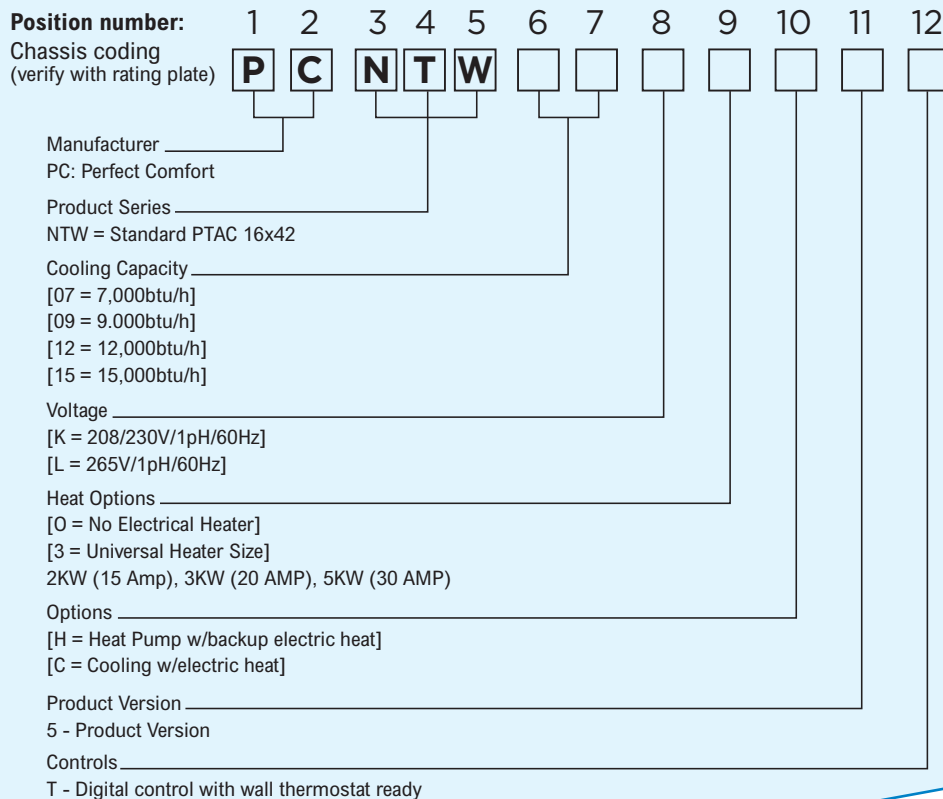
Position number: 1 2 3 4 5 6 7 8 9 10 11 12

Chassis coding
(verify with rating plate)

P C N T W

Manufacturer
PC: Perfect Comfort

Product Series
NTW = Standard PTAC 16x42

Cooling Capacity
[07 = 7,000btu/h]
[09 = 9.000btu/h]
[12 = 12,000btu/h]
[15 = 15,000btu/h]

Voltage
[K = 208/230V/1pH/60Hz]
[L = 265V/1pH/60Hz]

Heat Options
[O = No Electrical Heater]
[3 = Universal Heater Size]
2KW (15 Amp), 3KW (20 AMP), 5KW (30 AMP)

Options
[H = Heat Pump w/backup electric heat]
[C = Cooling w/electric heat]

Product Version
5 - Product Version

Controls
T - Digital control with wall thermostat ready